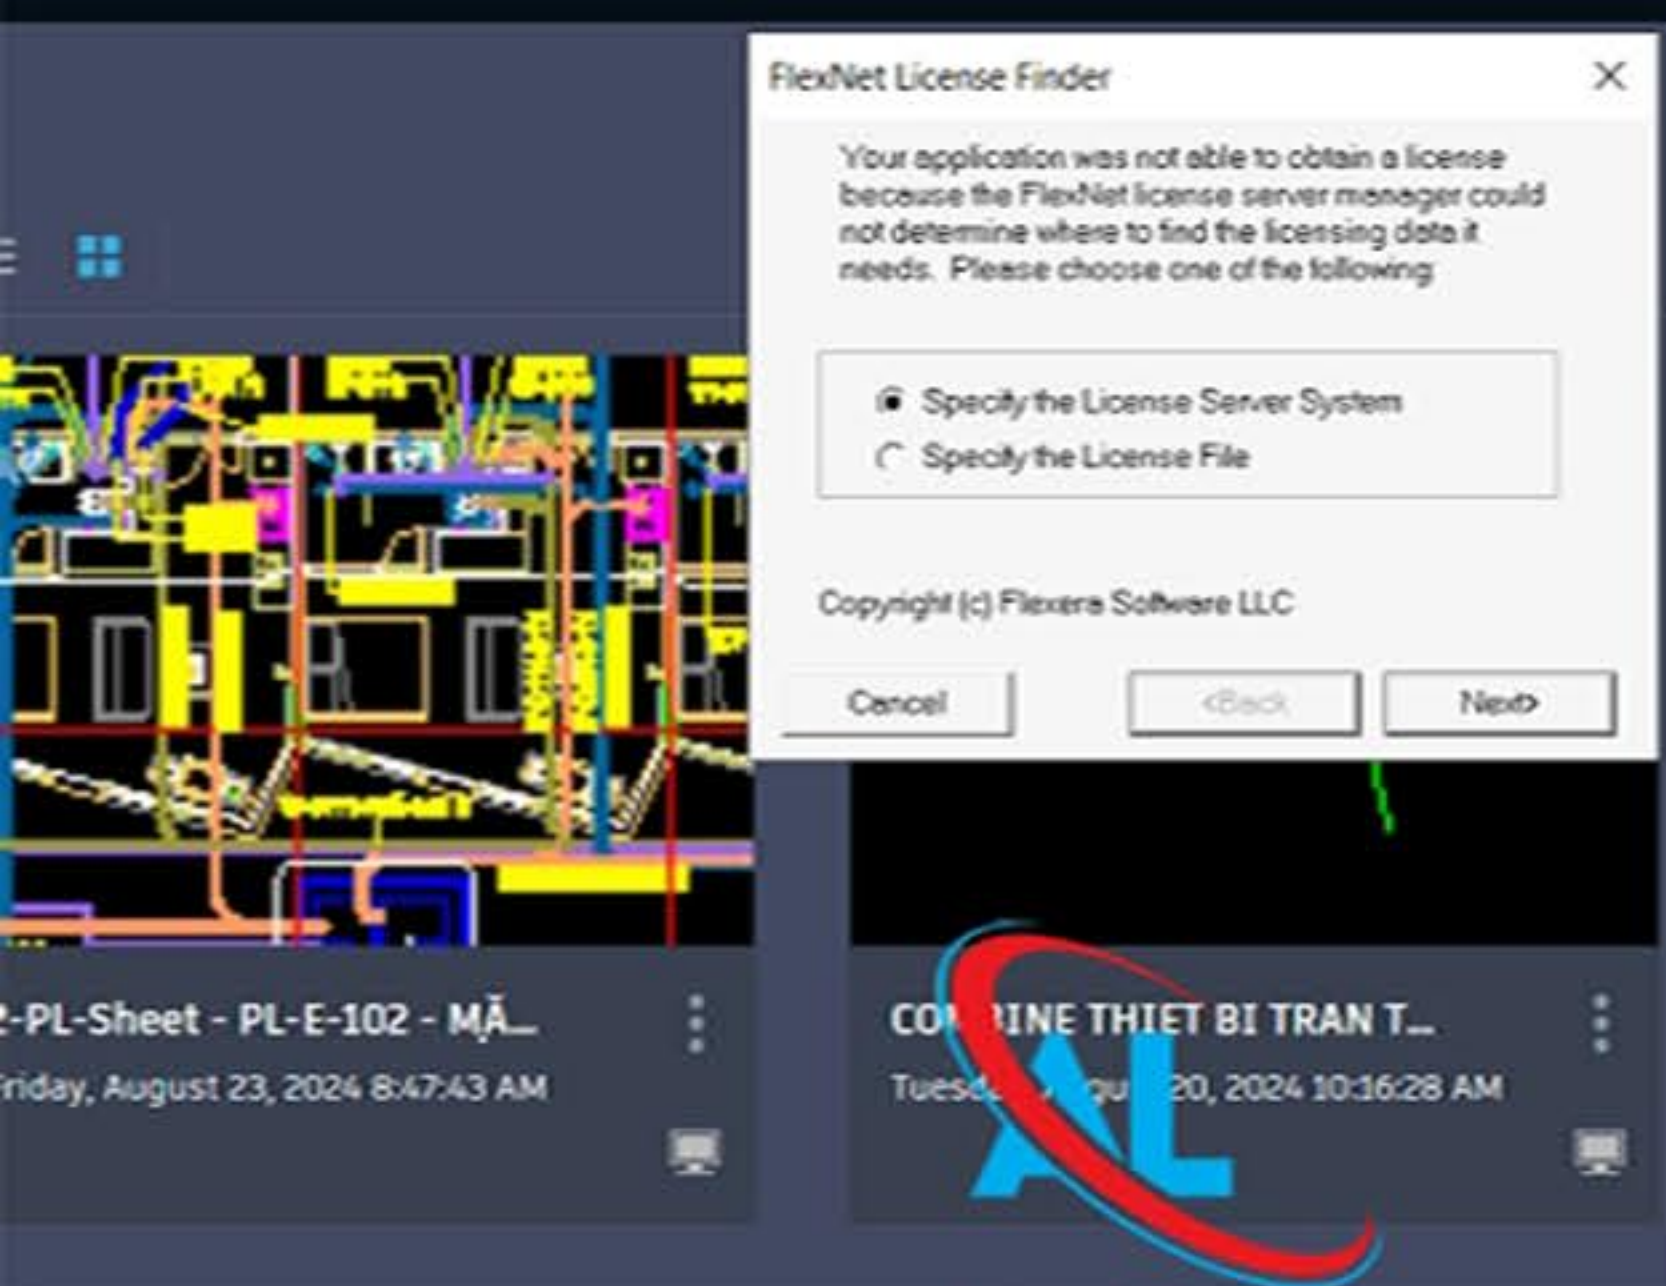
FlexNet License Finder

Your application was not able to obtain a license because the FlexNet license server manager could not determine where to find the licensing data it needs. Please choose one of the following:

Specify the License Server System
Specify the License File

Copyright (c) Flexera Software LLC

Cancel
<Back
Next>

2-PL-Sheet - PL-E-102 - MẶ...
Friday, August 23, 2024 8:47:43 AM

CO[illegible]BINE THIET BI TRAN T...
Tues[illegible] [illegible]20, 2024 10:16:28 AM

AL